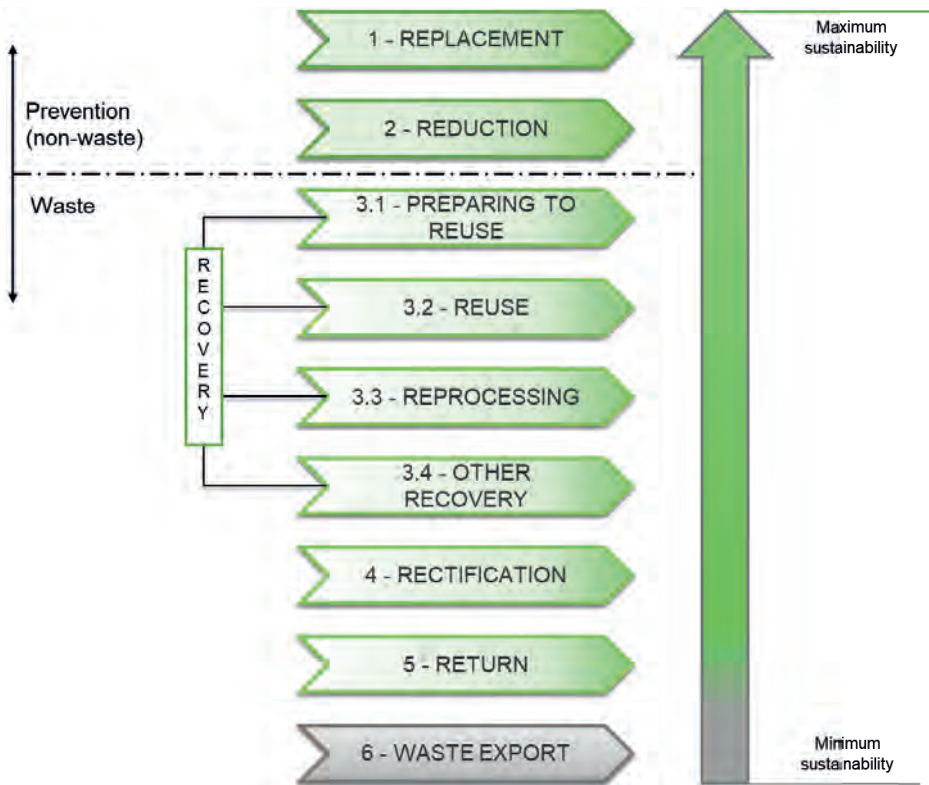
1 - REPLACEMENT

Maximum sustainability

Prevention (non-waste)

2 - REDUCTION

Waste

3.1 - PREPARING TO REUSE

RECOVERY

3.2 - REUSE

3.3 - REPROCESSING

3.4 - OTHER RECOVERY

4 - RECTIFICATION

5 - RETURN

6 - WASTE EXPORT

Minimum sustainability